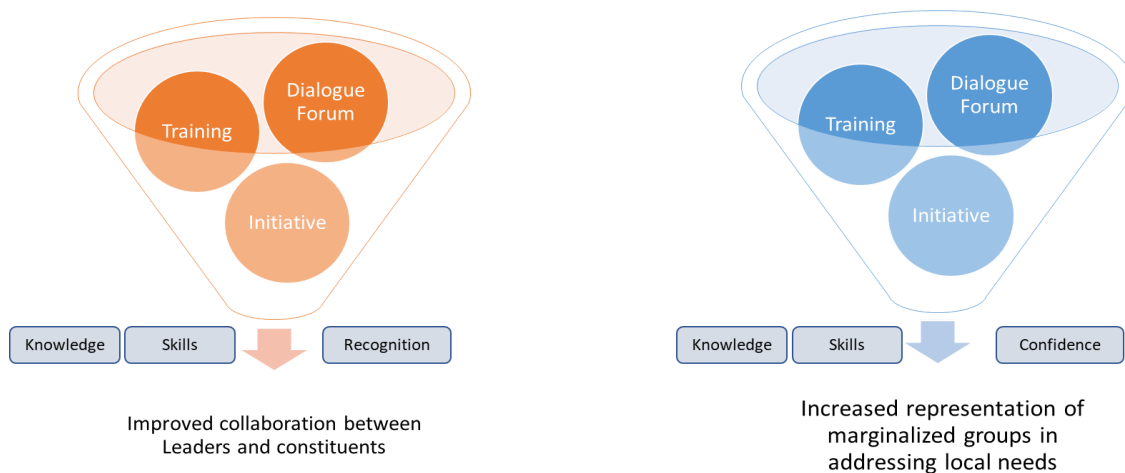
Dialogue Forum
Training
Initiative

Knowledge
Skills
Recognition

Improved collaboration between Leaders and constituents

Dialogue Forum
Training
Initiative

Knowledge
Skills
Confidence

Increased representation of marginalized groups in addressing local needs